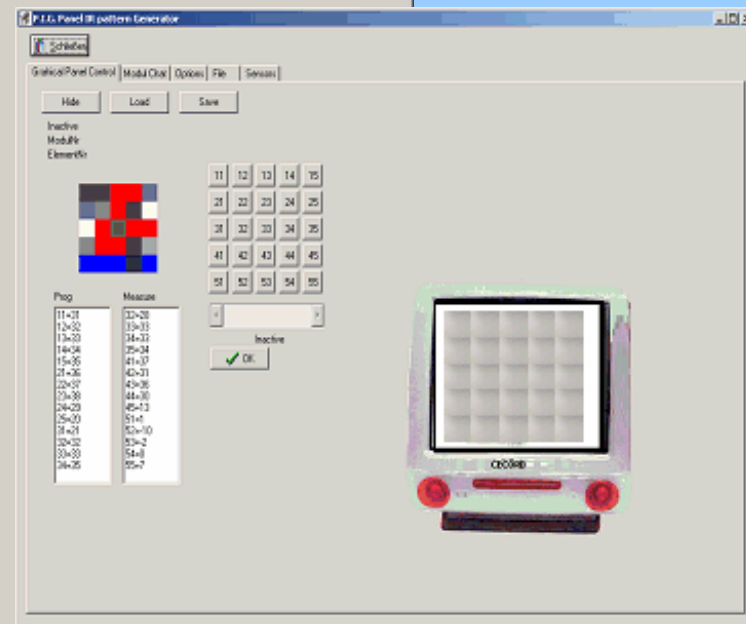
P.I.G. Panel IR pattern Generator

Schließen

Grafical Panel Control | Modul Char | Options | File | Sensors

Hide | Load | Save

Inactive
ModulNr
ElementNr

| 11 | 12 | 13 | 14 | 15 |
|---|---|---|---|---|
| 21 | 22 | 23 | 24 | 25 |
| 31 | 32 | 33 | 34 | 35 |
| 41 | 42 | 43 | 44 | 45 |
| 51 | 52 | 53 | 54 | 55 |

Inactive

OK

Prog
11=31
12=32
13=33
14=34
15=35
21=36
22=37
23=38
24=29
25=20
31=21
32=32
33=33
34=35

Measure
32=28
33=33
34=33
35=34
41=37
42=31
43=36
44=30
45=13
51=1
52=10
53=2
54=8
55=7

cecord